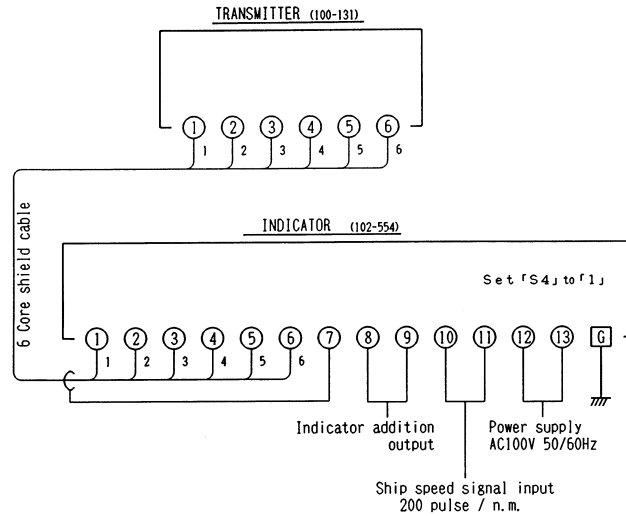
TRANSMITTER (100-131)

①
②
③
④
⑤
⑥
1
2
3
4
5
6

6 Core shield cable

INDICATOR (102-554)

Set「S4」to「1」

①
②
③
④
⑤
⑥
⑦
⑧
⑨
⑩
⑪
⑫
⑬
G
1
2
3
4
5
6

Indicator addition output

Power supply AC100V 50/60Hz

Ship speed signal input 200 pulse / n.m.